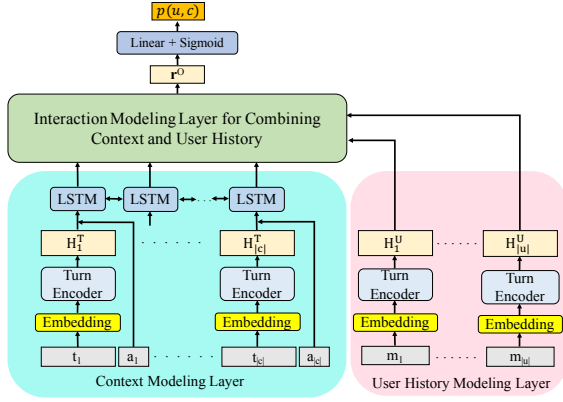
$p(u, c)$

Linear + Sigmoid

$\mathbf{r}^O$

Interaction Modeling Layer for Combining Context and User History

LSTM

LSTM

LSTM

$H_1^T$

$H_{|c|}^T$

$H_1^U$

$H_{|u|}^U$

Turn Encoder

Turn Encoder

Turn Encoder

Turn Encoder

Embedding

Embedding

Embedding

Embedding

$t_1$

$a_1$

$t_{|c|}$

$a_{|c|}$

$m_1$

$m_{|u|}$

Context Modeling Layer

User History Modeling Layer